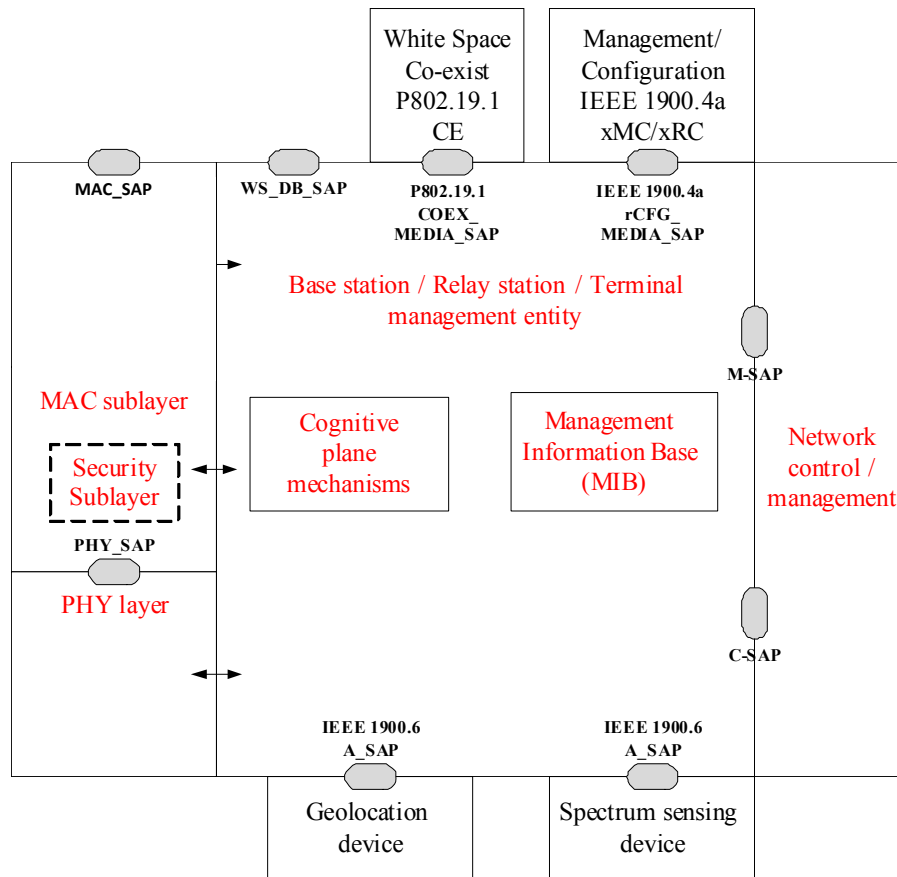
White Space Co-exist P802.19.1 CE

Management/ Configuration IEEE 1900.4a xMC/xRC

MAC_SAP

WS_DB_SAP

P802.19.1 COEX_ MEDIA_SAP

IEEE 1900.4a rCFG_ MEDIA_SAP

Base station / Relay station / Terminal management entity

M-SAP

MAC sublayer

Cognitive plane mechanisms

Management Information Base (MIB)

Network control / management

Security Sublayer

PHY_SAP

PHY layer

C-SAP

IEEE 1900.6 A_SAP

IEEE 1900.6 A_SAP

Geolocation device

Spectrum sensing device